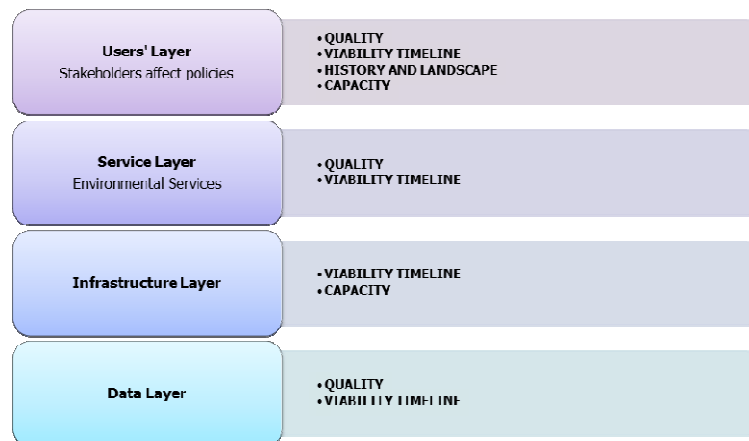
Users' Layer
Stakeholders affect policies

• QUALITY
• VIABILITY TIMELINE
• HISTORY AND LANDSCAPE
• CAPACITY

Service Layer
Environmental Services

• QUALITY
• VIABILITY TIMELINE

Infrastructure Layer

• VIABILITY TIMELINE
• CAPACITY

Data Layer

• QUALITY
• VIABILITY TIMELINE